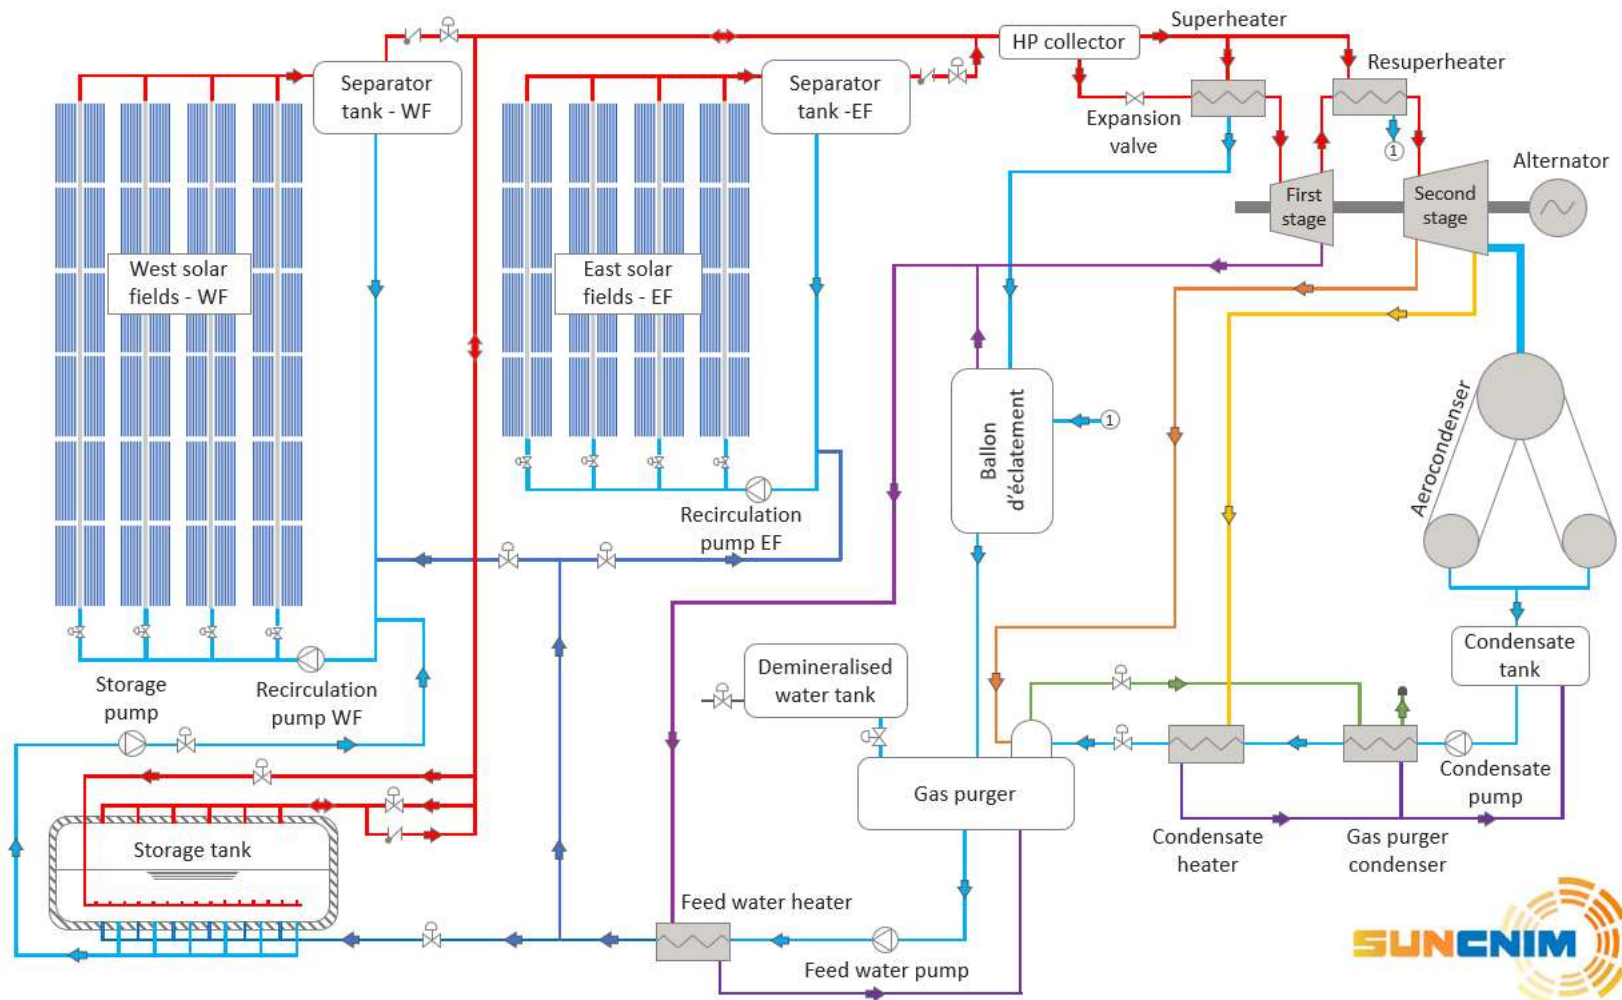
Superheater

HP collector

Resuperheater

Separator tank - WF

Separator tank -EF

Expansion valve

① 

Alternator

First stage

Second stage

West solar fields - WF

East solar fields - EF

Aerocondenser

Ballon d'éclatement

①

Recirculation pump EF

Condensate tank

Demineralised water tank

Storage pump

Recirculation pump WF

Gas purger

Condensate pump

Storage tank

Condensate heater

Gas purger condenser

Feed water heater

Feed water pump

SUNCNIM